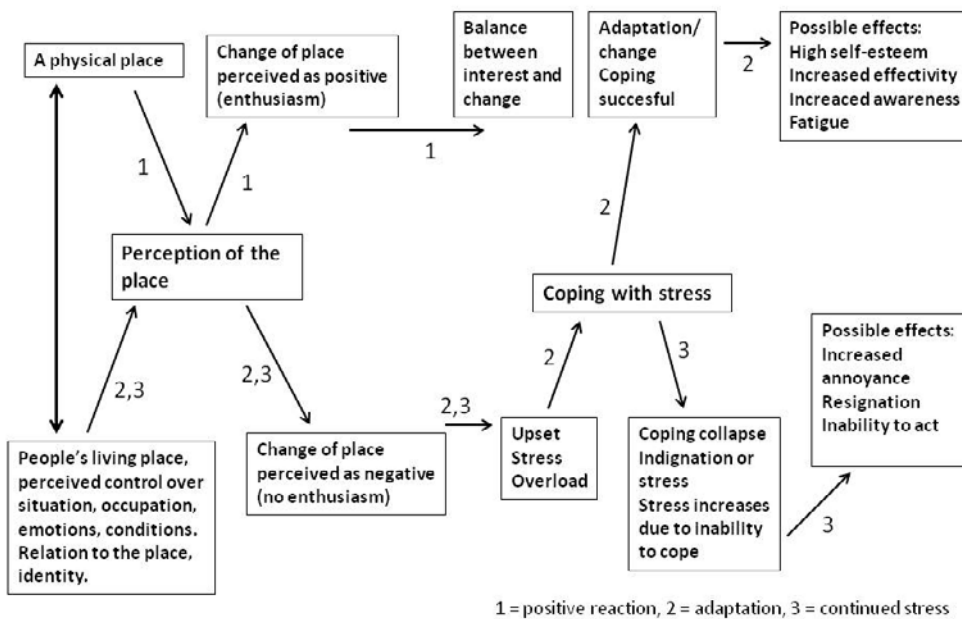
A physical place

Change of place perceived as positive (enthusiasm)

Balance between interest and change

Adaptation/ change Coping succesful

2

Possible effects: High self-esteem Increased effectivity Increaced awareness Fatigue

1

1

1

Perception of the place

2

Coping with stress

2,3

2,3

2

3

Possible effects: Increased annoyance Resignation Inability to act

2,3

People's living place, perceived control over situation, occupation, emotions, conditions. Relation to the place, identity.

Change of place perceived as negative (no enthusiasm)

Upset Stress Overload

Coping collapse Indignation or stress Stress increases due to inability to cope

3

1 = positive reaction, 2 = adaptation, 3 = continued stress